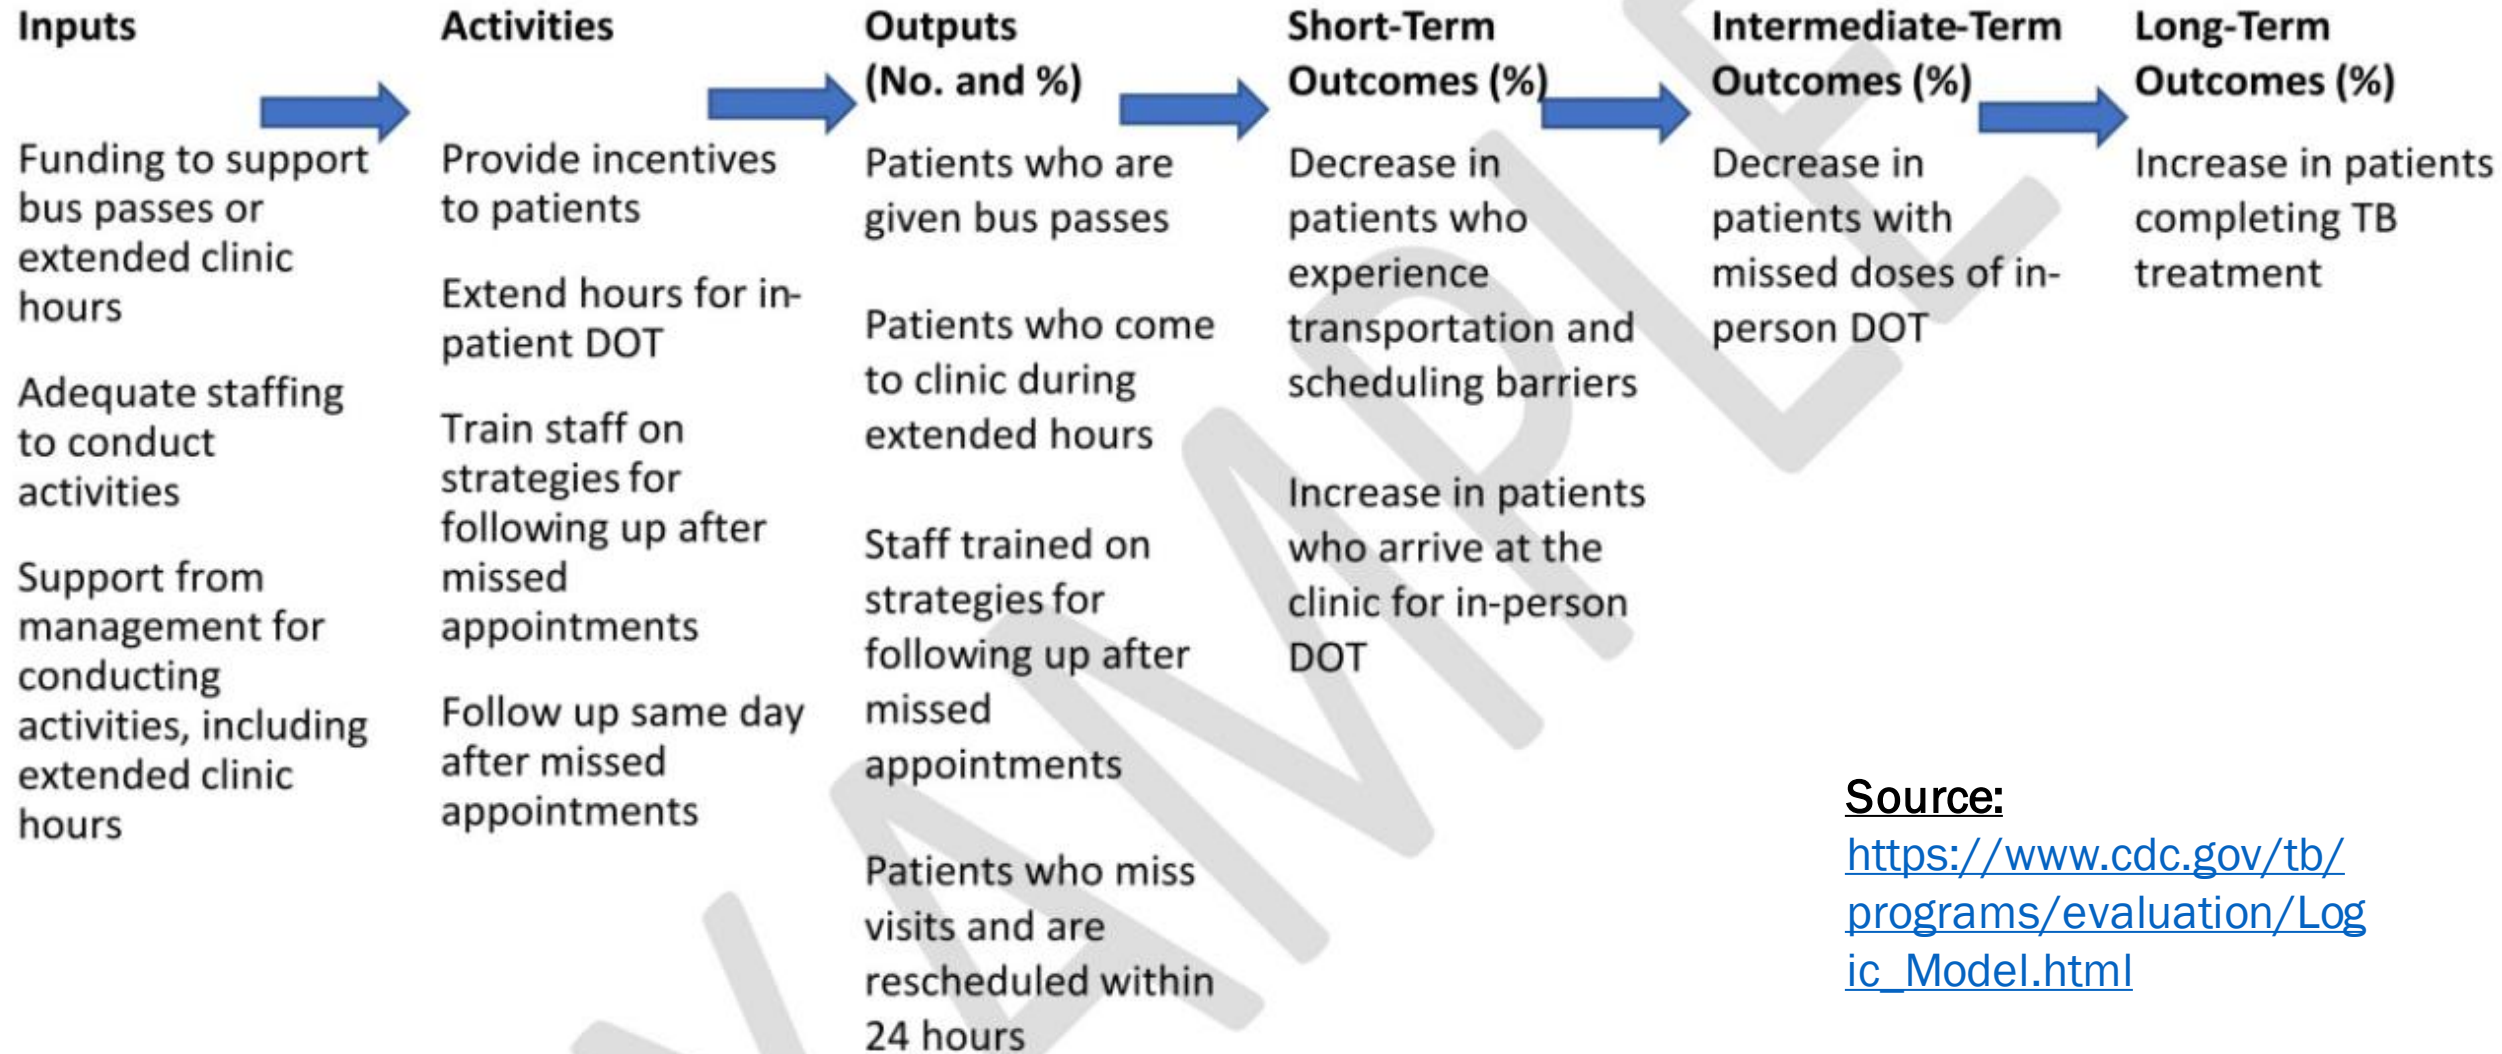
Inputs

Funding to support bus passes or extended clinic hours

Adequate staffing to conduct activities

Support from management for conducting activities, including extended clinic hours

Activities

Provide incentives to patients

Extend hours for in-patient DOT

Train staff on strategies for following up after missed appointments

Follow up same day after missed appointments

Outputs (No. and %)

Patients who are given bus passes

Patients who come to clinic during extended hours

Staff trained on strategies for following up after missed appointments

Patients who miss visits and are rescheduled within 24 hours

Short-Term Outcomes (%)

Decrease in patients who experience transportation and scheduling barriers

Increase in patients who arrive at the clinic for in-person DOT

Intermediate-Term Outcomes (%)

Decrease in patients with missed doses of in-person DOT

Long-Term Outcomes (%)

Increase in patients completing TB treatment

SAMPLE

Source:
https://www.cdc.gov/tb/programs/evaluation/Logic_Model.html